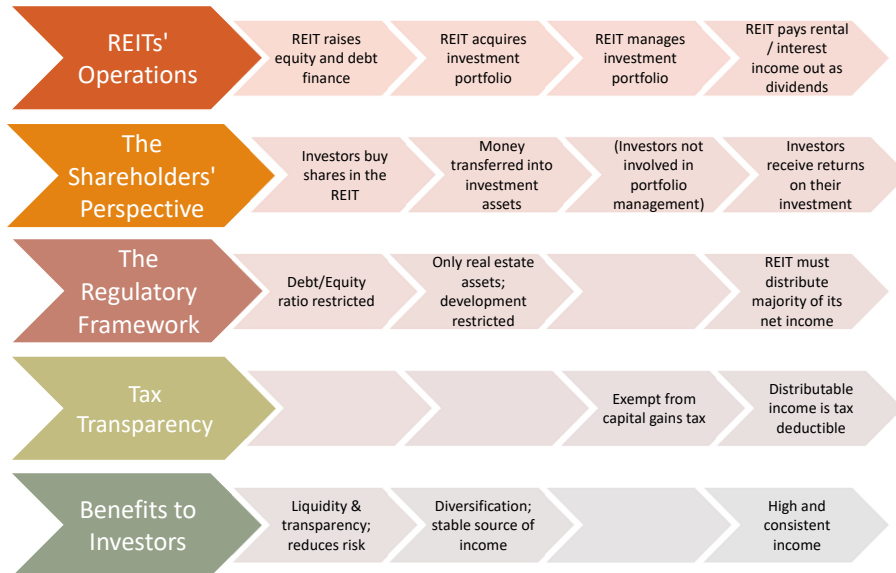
REITs' Operations

REIT raises equity and debt finance

REIT acquires investment portfolio

REIT manages investment portfolio

REIT pays rental / interest income out as dividends

The Shareholders' Perspective

Investors buy shares in the REIT

Money transferred into investment assets

(Investors not involved in portfolio management)

Investors receive returns on their investment

The Regulatory Framework

Debt/Equity ratio restricted

Only real estate assets; development restricted

REIT must distribute majority of its net income

Tax Transparency

Exempt from capital gains tax

Distributable income is tax deductible

Benefits to Investors

Liquidity & transparency; reduces risk

Diversification; stable source of income

High and consistent income